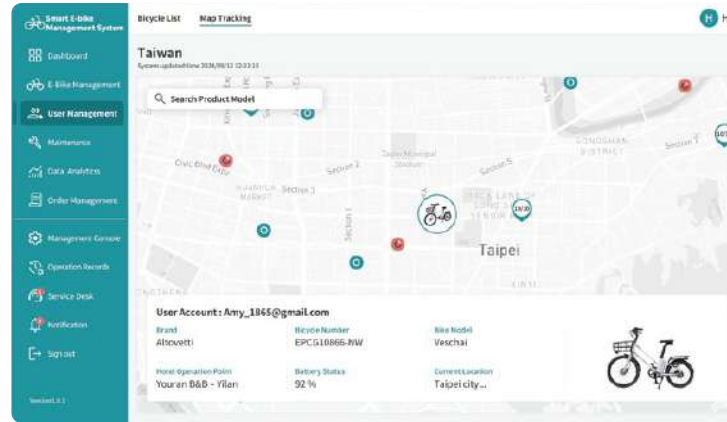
Smart E-bike Management System

Dashboard

E-Bike Management

User Management

Maintenance

Data Analytics

Order Management

Management Console

Operation Records

Service Desk

Notification

Sign out

Version 1.1

Bicycle List

Map Tracking

H

Taiwan

System update time 2024/08/12 12:03:33

Search Product Model

Civic Blvd

Section 3

Section 2

Section 5

Taipei Municipal Stadium

Taipei

18/20

10/

User Account : Amy_1865@gmail.com

Brand

Alsovetti

Bicycle Number

EPCG10866-NW

Bike Model

Veschai

Home Operation Point

Youran B&B - Yilan

Battery Status

92 %

Current Location

Taipei city...